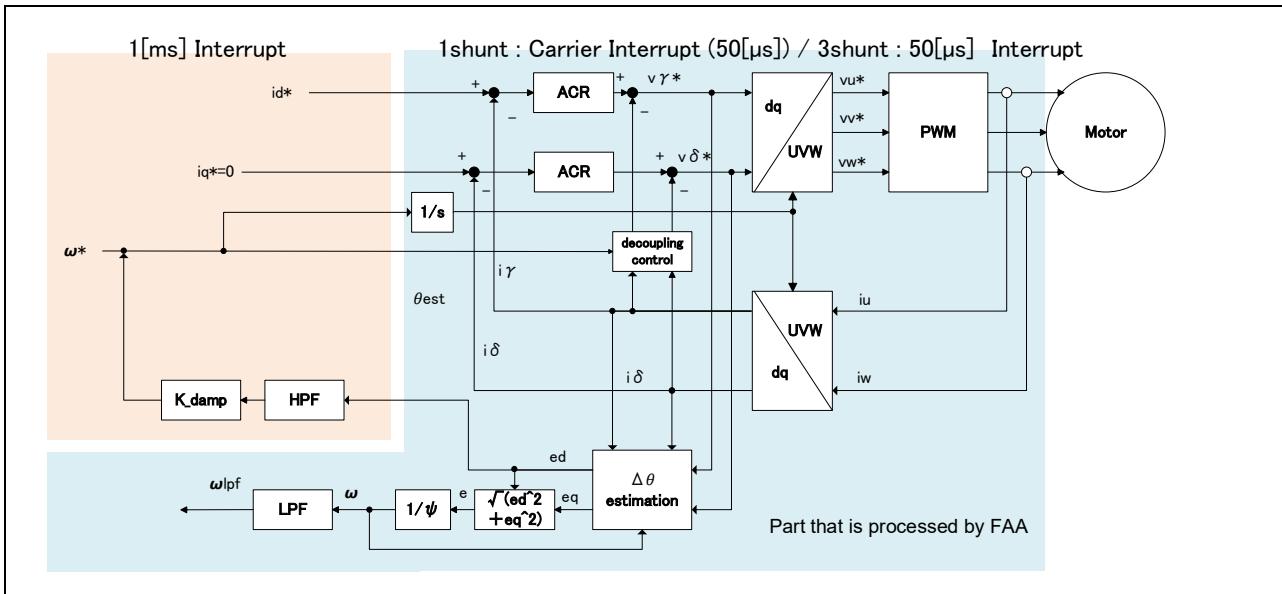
1[ms] Interrupt

1shunt : Carrier Interrupt (50[μs]) / 3shunt : 50[μs] Interrupt

id*

+

−

ACR

+

vγ*

−

dq

UVW

vu*

vv*

vw*

PWM

Motor

iq*=0

+

−

ACR

+

vδ*

−

1/s

ω*

decoupling control

iγ

θest

UVW

dq

iu

iw

iδ

iδ

K_damp

HPF

ed

Δθ estimation

ωlpf

LPF

ω

1/ψ

e

√(ed^2 +eq^2)

eq

Part that is processed by FAA